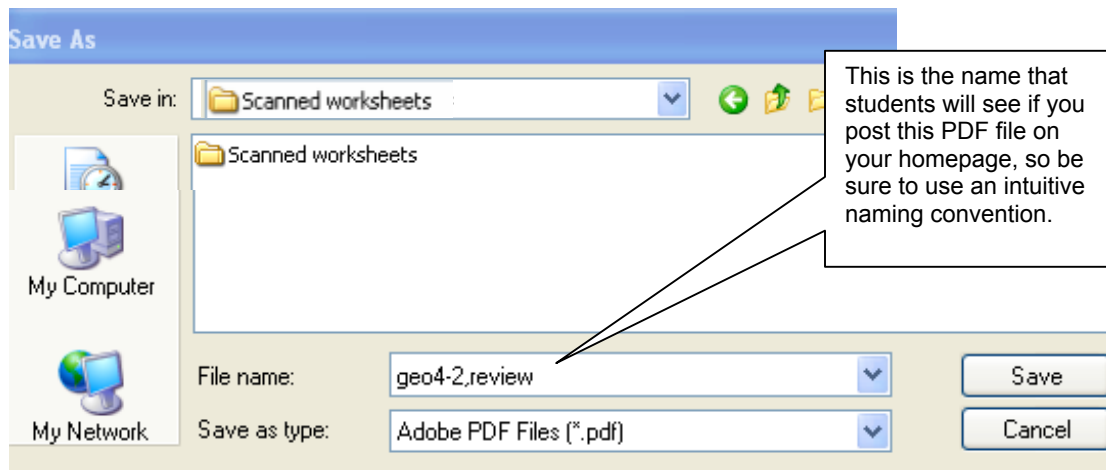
Save As

Save in: Scanned worksheets

Scanned worksheets

My Computer

My Network

File name: geo4-2,review

Save as type: Adobe PDF Files (*.pdf)

Save

Cancel

This is the name that students will see if you post this PDF file on your homepage, so be sure to use an intuitive naming convention.